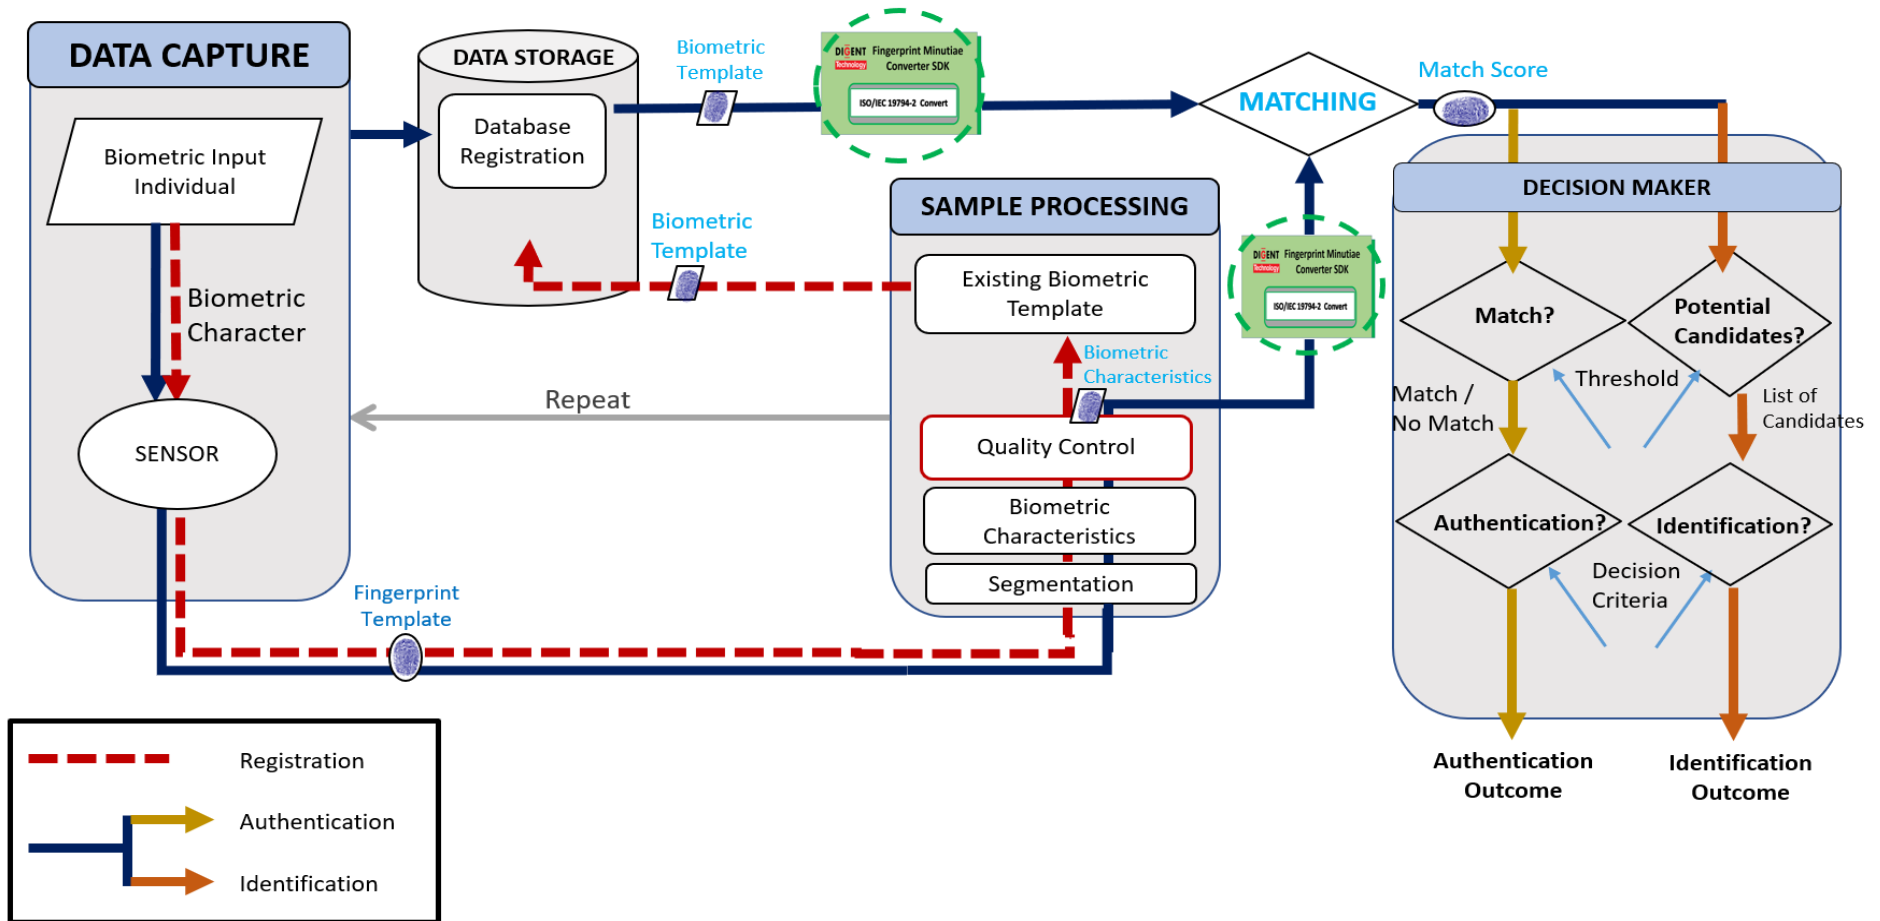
DATA CAPTURE

Biometric Input Individual

Biometric Character

SENSOR

DATA STORAGE

Database Registration

Biometric Template

DIGENT Technology Fingerprint Minutiae Converter SDK

ISO/IEC 19794-2 Convert

MATCHING

Match Score

Biometric Template

SAMPLE PROCESSING

Existing Biometric Template

Biometric Characteristics

Quality Control

Biometric Characteristics

Segmentation

DIGENT Technology Fingerprint Minutiae Converter SDK

ISO/IEC 19794-2 Convert

Repeat

Fingerprint Template

DECISION MAKER

Match?

Potential Candidates?

Threshold

Match / No Match

List of Candidates

Authentication?

Identification?

Decision Criteria

Authentication Outcome

Identification Outcome

Registration

Authentication

Identification